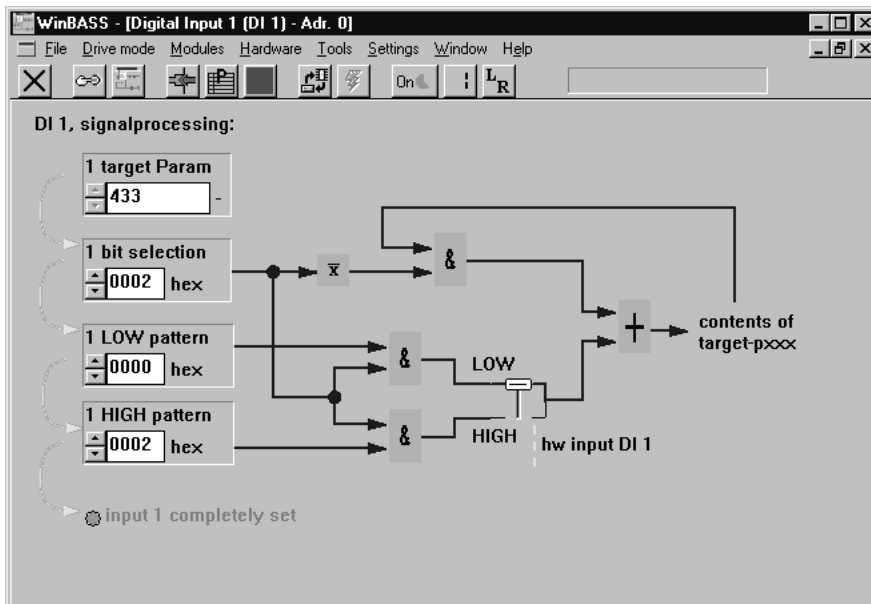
WinBASS - [Digital Input 1 (DI 1) - Adr. 0]

File Drive mode Modules Hardware Tools Settings Window Help

On

$L_R$

DI 1, signalprocessing:

1 target Param
433 -

1 bit selection
0002 hex

1 LOW pattern
0000 hex

1 HIGH pattern
0002 hex

input 1 completely set

$\overline{x}$

&

&

&

LOW

HIGH

hw input DI 1

+

contents of target-pxxx